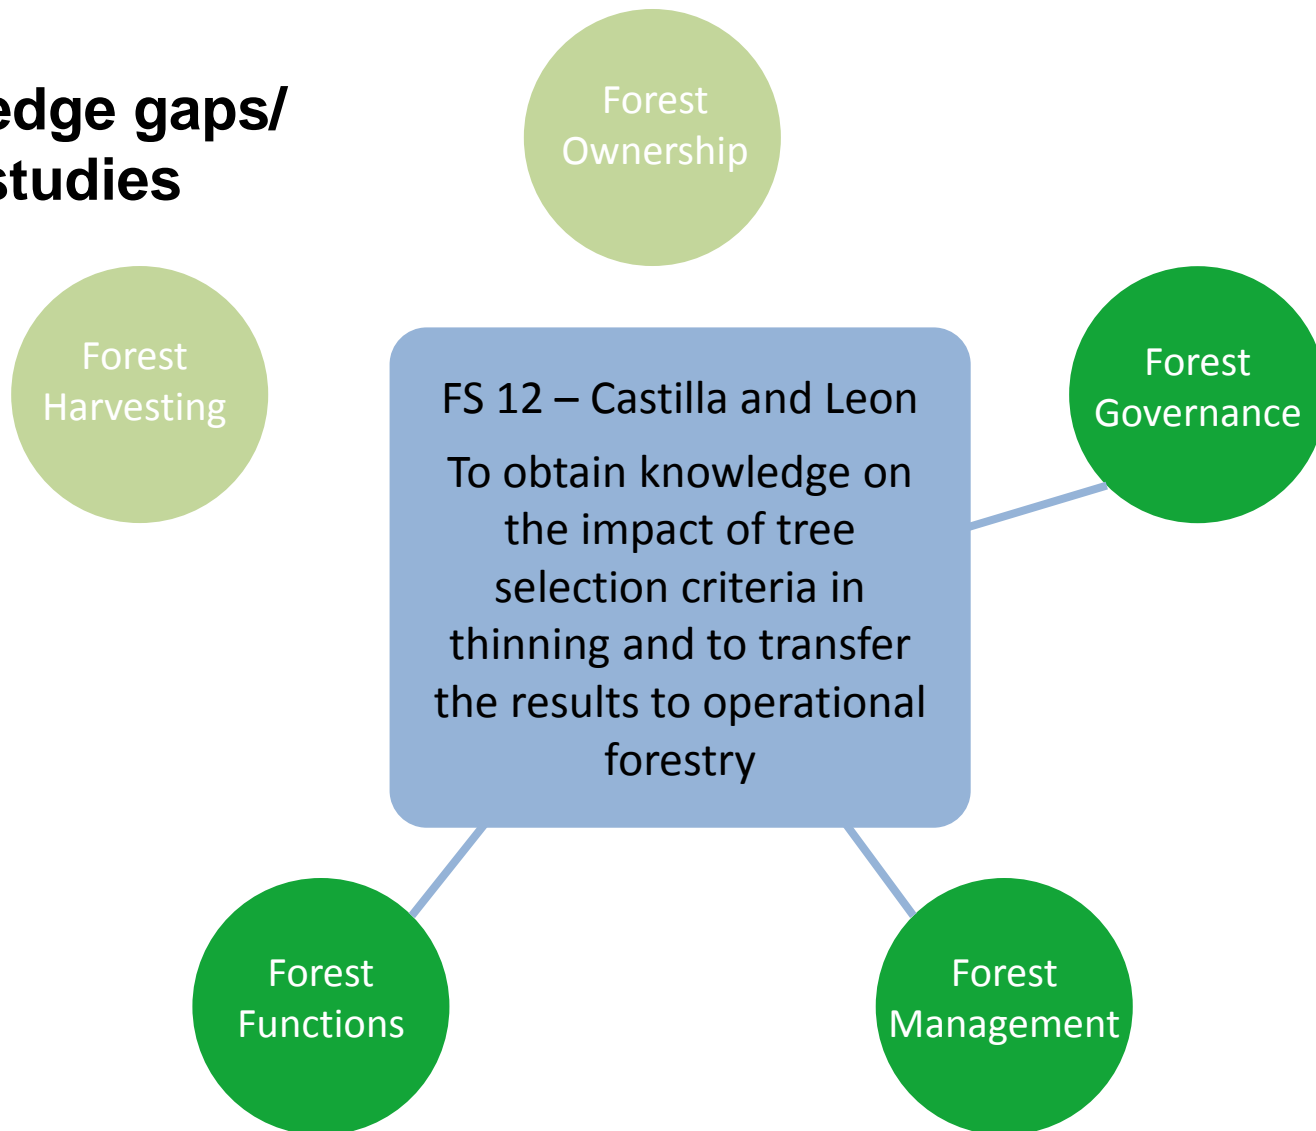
edge gaps/
studies

Forest Ownership

Forest Harvesting

FS 12 – Castilla and Leon

To obtain knowledge on the impact of tree selection criteria in thinning and to transfer the results to operational forestry

Forest Governance

Forest Functions

Forest Management